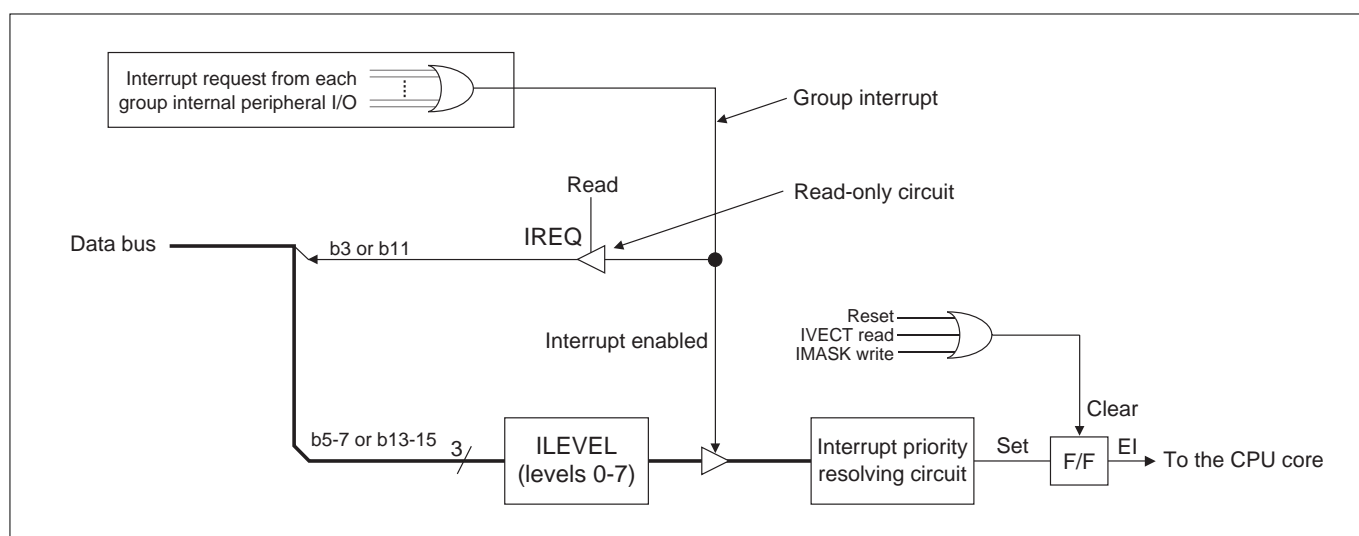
Interrupt request from each group internal peripheral I/O

Group interrupt

Read

Read-only circuit

Data bus

b3 or b11

IREQ

Interrupt enabled

Reset
IVECT read
IMASK write

Clear

b5-7 or b13-15

3

ILEVEL
(levels 0-7)

Interrupt priority resolving circuit

Set

F/F

EI

To the CPU core